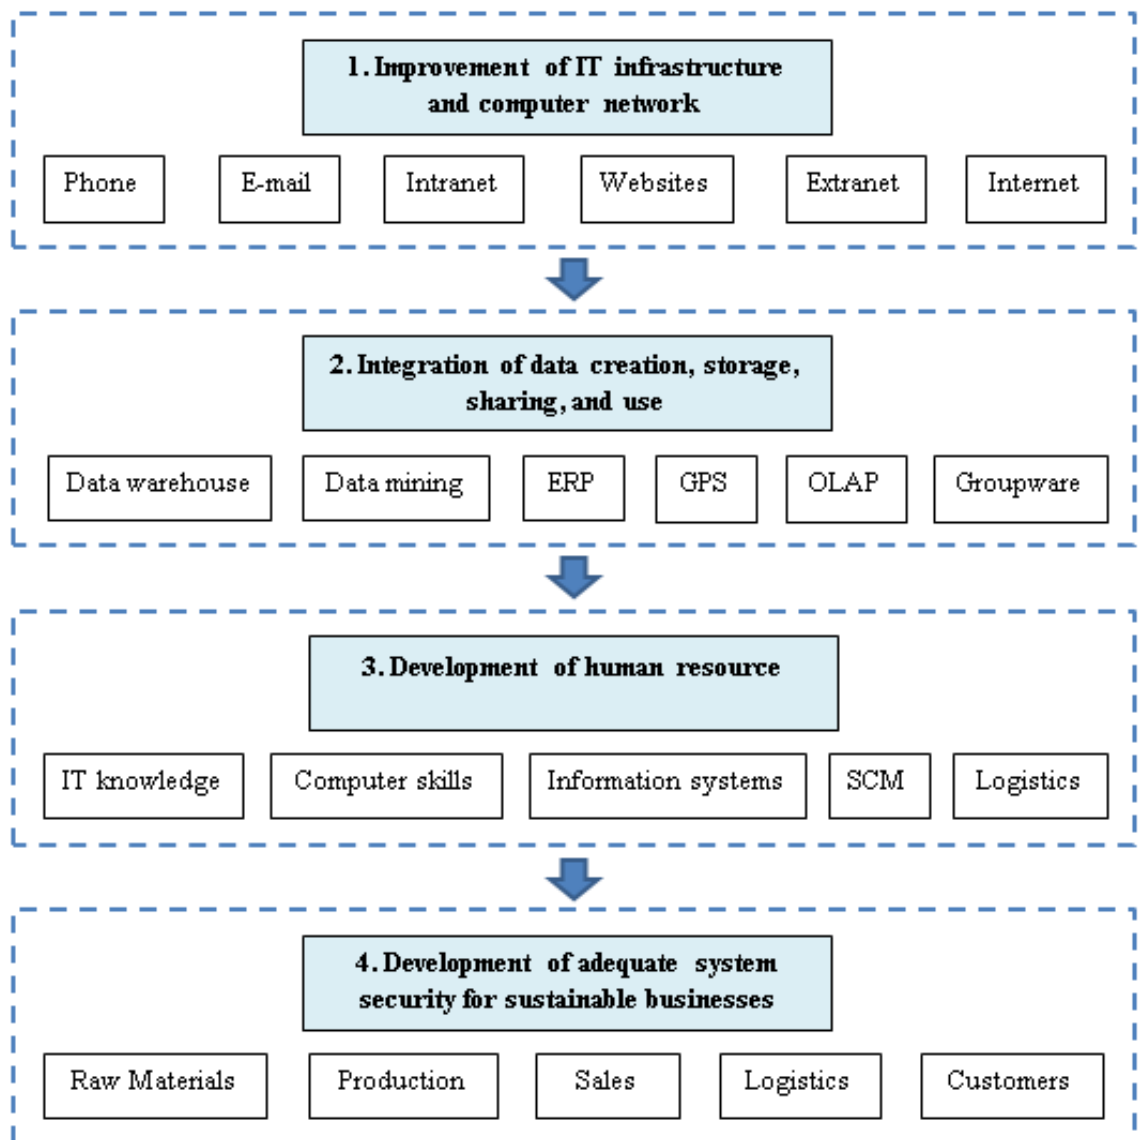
1. Improvement of IT infrastructure and computer network

Phone

E-mail

Intranet

Websites

Extranet

Internet

2. Integration of data creation, storage, sharing, and use

Data warehouse

Data mining

ERP

GPS

OLAP

Groupware

3. Development of human resource

IT knowledge

Computer skills

Information systems

SCM

Logistics

4. Development of adequate system security for sustainable businesses

Raw Materials

Production

Sales

Logistics

Customers